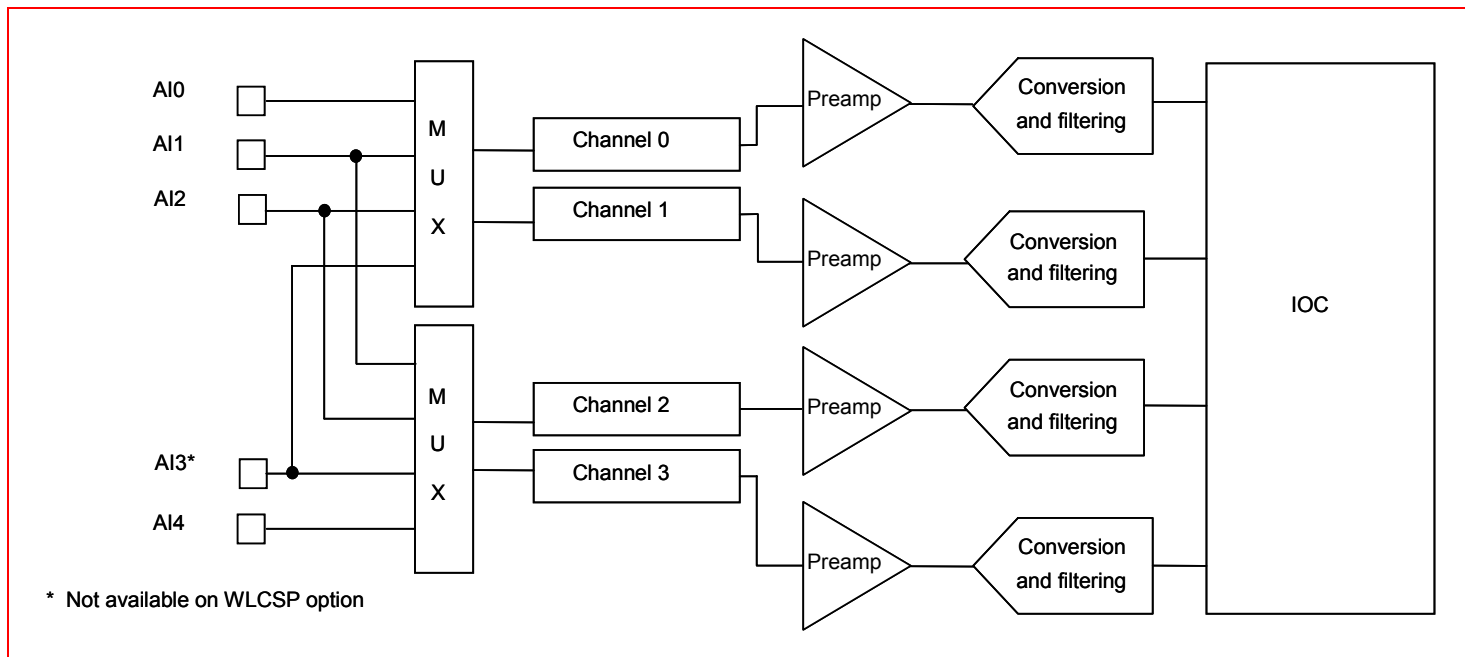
AI0

AI1

AI2

AI3*

AI4

M U X

M U X

Channel 0

Channel 1

Channel 2

Channel 3

Preamp

Preamp

Preamp

Preamp

Conversion and filtering

Conversion and filtering

Conversion and filtering

Conversion and filtering

IOC

* Not available on WLCSP option